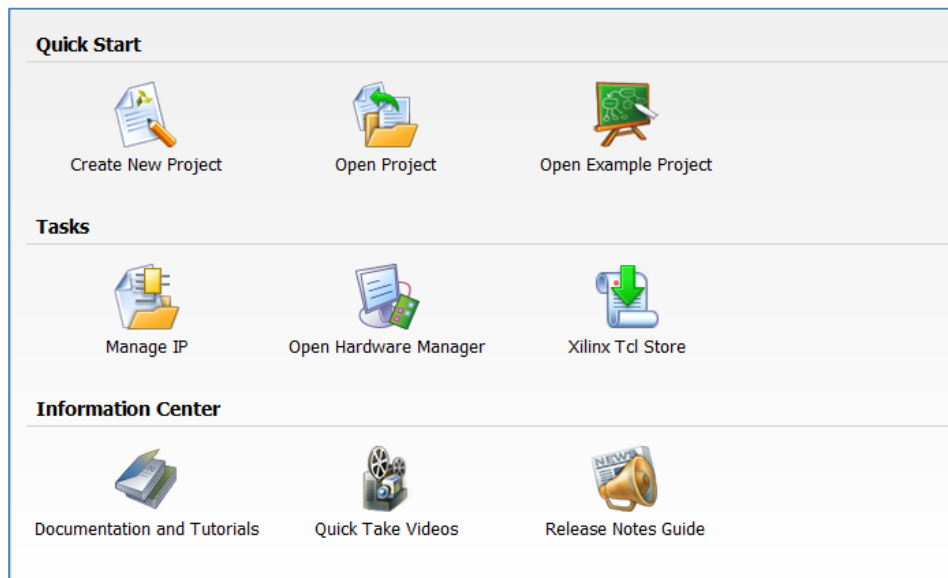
Quick Start

Create New Project

Open Project

Open Example Project

Tasks

Manage IP

Open Hardware Manager

Xilinx Tcl Store

Information Center

Documentation and Tutorials

Quick Take Videos

Release Notes Guide